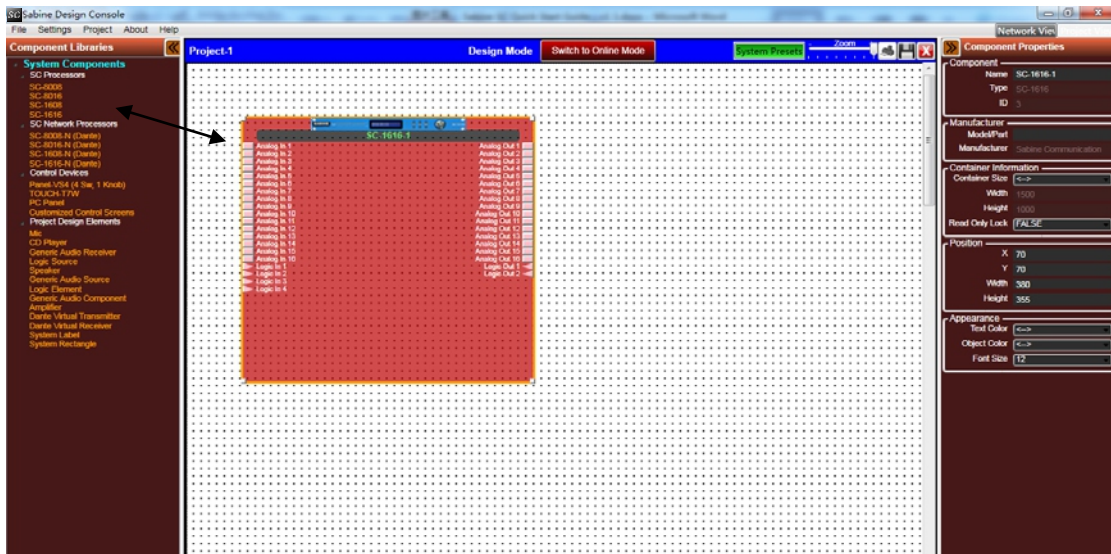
Sabine Design Console

File Settings Project About Help

Component Libraries

System Components
SC Processors
SC-8008
SC-8016
SC-1608
SC-1616
SC Network Processors
SC-8008-N (Dante)
SC-8016-N (Dante)
SC-1608-N (Dante)
SC-1616-N (Dante)
Control Devices
Panel-VS4 (4 Sw, 1 Knob)
TOUCH-T7W
PC Panel
Customized Control Screens
Project Design Elements
Mic
CD Player
Generic Audio Receiver
Logic Source
Speaker
Generic Audio Source
Logic Element
Generic Audio Component
Amplifier
Dante Virtual Transmitter
Dante Virtual Receiver
System Label
System Rectangle

Project-1

Design Mode

Switch to Online Mode

System Presets

Zoom

SC-1616-1

Analog In 1
Analog In 2
Analog In 3
Analog In 4
Analog In 5
Analog In 6
Analog In 7
Analog In 8
Analog In 9
Analog In 10
Analog In 11
Analog In 12
Analog In 13
Analog In 14
Analog In 15
Analog In 16
Logic In 1
Logic In 2
Logic In 3
Logic In 4

Analog Out 1
Analog Out 2
Analog Out 3
Analog Out 4
Analog Out 5
Analog Out 6
Analog Out 7
Analog Out 8
Analog Out 9
Analog Out 10
Analog Out 11
Analog Out 12
Analog Out 13
Analog Out 14
Analog Out 15
Analog Out 16
Logic Out 1
Logic Out 2

Network View

Component Properties

Component
Name SC-1616-1
Type SC-1616
ID 3

Manufacturer
Model/Part
Manufacturer Sabine Communication

Container Information
Container Size <-->
Width 1500
Height 1000
Read Only Lock FALSE

Position
X 70
Y 70
Width 380
Height 355

Appearance
Text Color <-->
Object Color <-->
Font Size 12